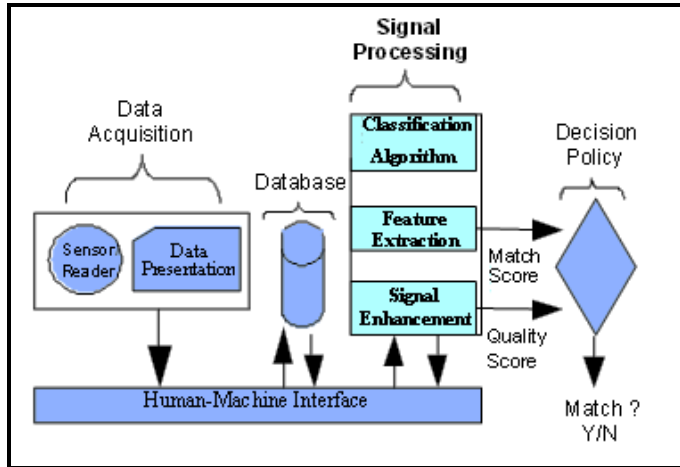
Signal Processing

Data Acquisition

Classification Algorithm

Decision Policy

Database

Sensor Reader

Data Presentation

Feature Extraction

Match Score

Signal Enhancement

Quality Score

Human-Machine Interface

Match ? Y/N